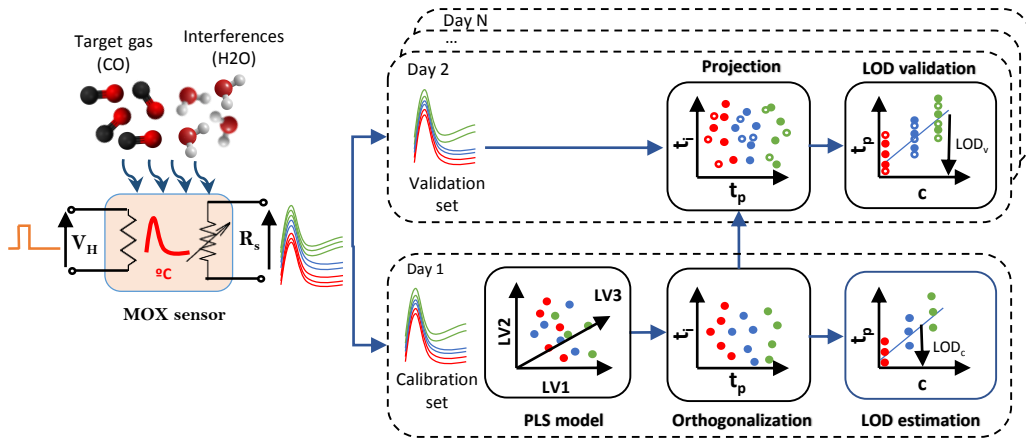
Target gas (CO)

Interferences (H2O)

$V_H$

ºC

$R_s$

MOX sensor

Day N

...

Day 2

Projection

LOD validation

Validation set

$t_i$

$t_p$

$t_p$

c

$LOD_v$

Day 1

Calibration set

LV3

LV2

LV1

PLS model

$t_i$

$t_p$

Orthogonalization

$t_p$

c

$LOD_c$

LOD estimation